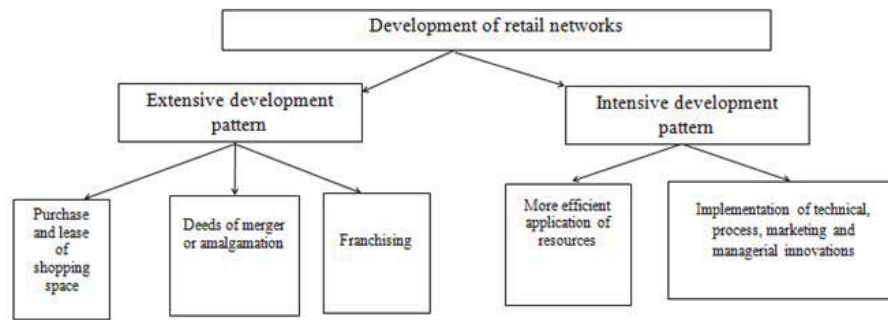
Development of retail networks

Extensive development pattern

Intensive development pattern

Purchase and lease of shopping space

Deeds of merger or amalgamation

Franchising

More efficient application of resources

Implementation of technical, process, marketing and managerial innovations